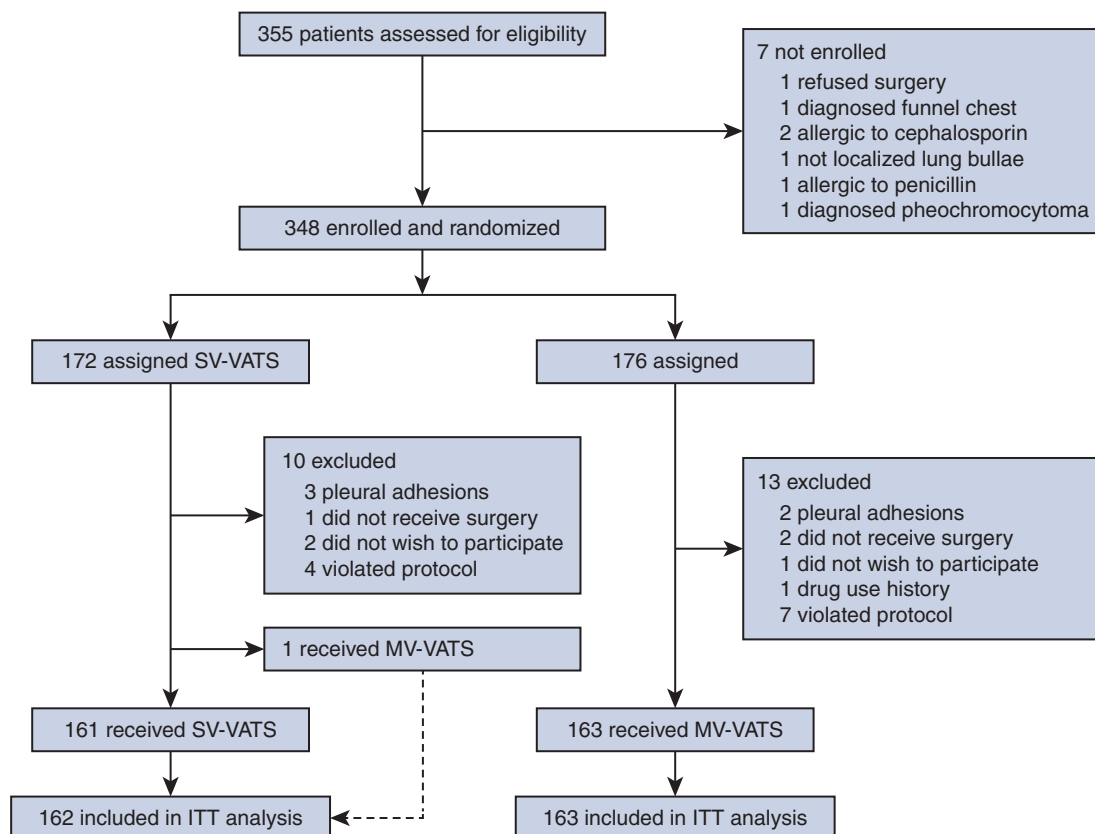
355 patients assessed for eligibility

7 not enrolled
1 refused surgery
1 diagnosed funnel chest
2 allergic to cephalosporin
1 not localized lung bullae
1 allergic to penicillin
1 diagnosed pheochromocytoma

348 enrolled and randomized

172 assigned SV-VATS

176 assigned

10 excluded
3 pleural adhesions
1 did not receive surgery
2 did not wish to participate
4 violated protocol

13 excluded
2 pleural adhesions
2 did not receive surgery
1 did not wish to participate
1 drug use history
7 violated protocol

1 received MV-VATS

161 received SV-VATS

163 received MV-VATS

162 included in ITT analysis

163 included in ITT analysis